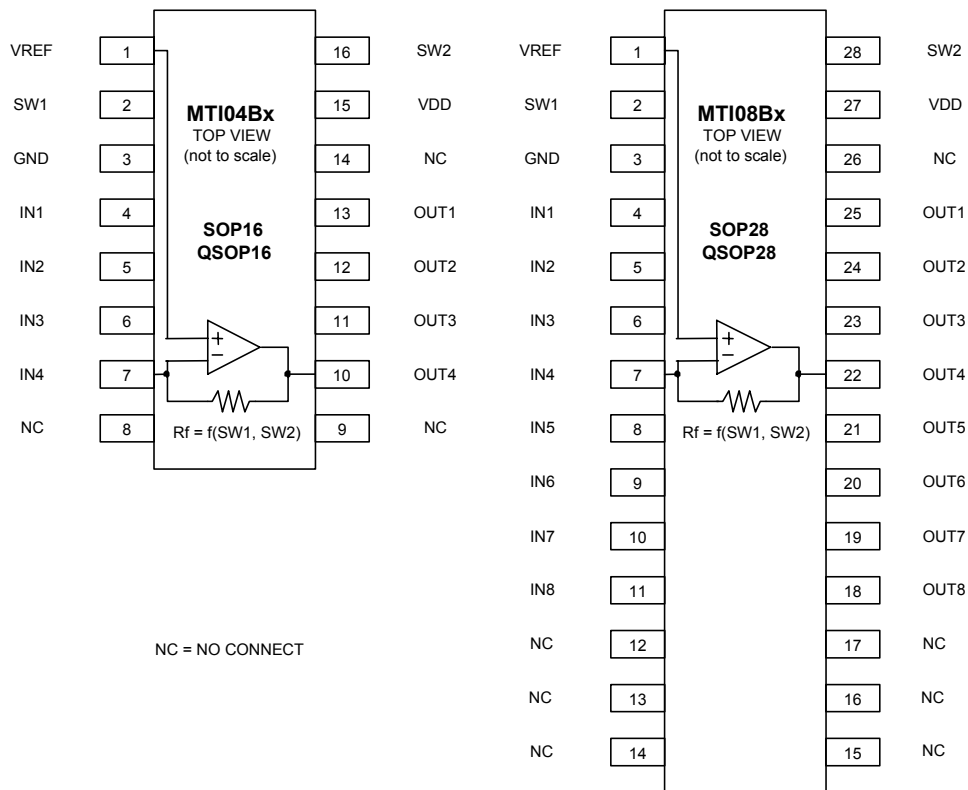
VREF 1
SW1 2
GND 3
IN1 4
IN2 5
IN3 6
IN4 7
NC 8

MTI04Bx
TOP VIEW
(not to scale)

SOP16
QSOP16

+
−

Rf = f(SW1, SW2)

16 SW2
15 VDD
14 NC
13 OUT1
12 OUT2
11 OUT3
10 OUT4
9 NC

NC = NO CONNECT

VREF 1
SW1 2
GND 3
IN1 4
IN2 5
IN3 6
IN4 7
IN5 8
IN6 9
IN7 10
IN8 11
NC 12
NC 13
NC 14

MTI08Bx
TOP VIEW
(not to scale)

SOP28
QSOP28

+
−

Rf = f(SW1, SW2)

28 SW2
27 VDD
26 NC
25 OUT1
24 OUT2
23 OUT3
22 OUT4
21 OUT5
20 OUT6
19 OUT7
18 OUT8
17 NC
16 NC
15 NC